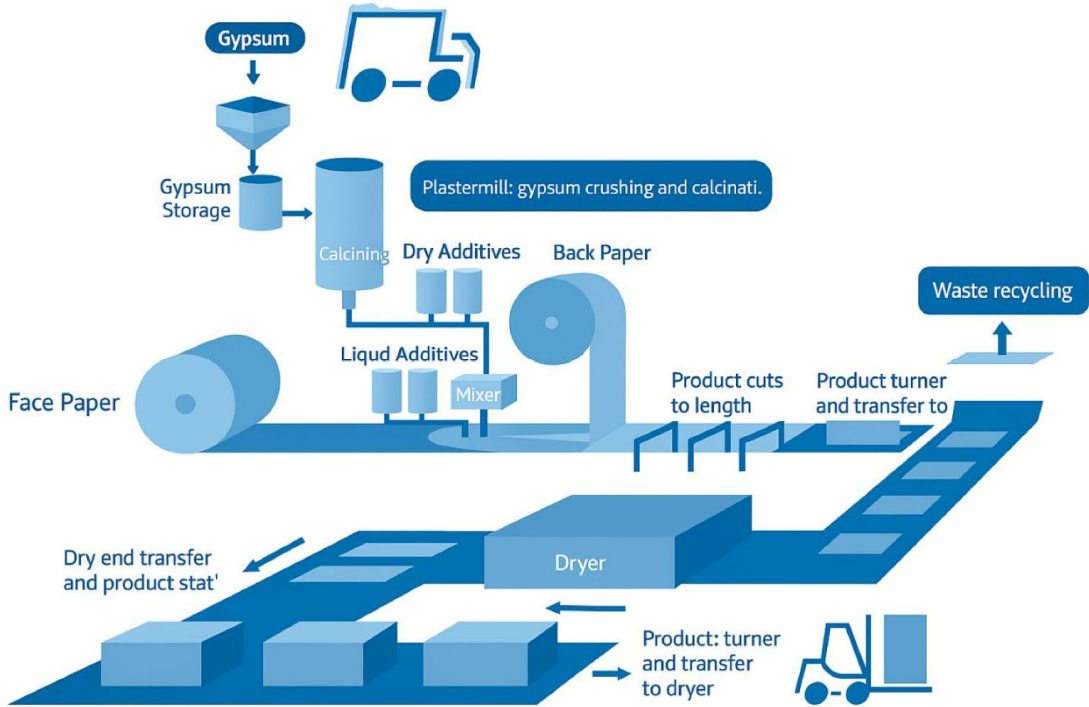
Gypsum

Gypsum Storage

Calcining

Plastermill: gypsum crushing and calcinati.

Dry Additives

Back Paper

Waste recycling

Liqud Additives

Mixer

Face Paper

Product cuts to length

Product turner and transfer to

Dry end transfer and product stat'

Dryer

Product: turner and transfer to dryer